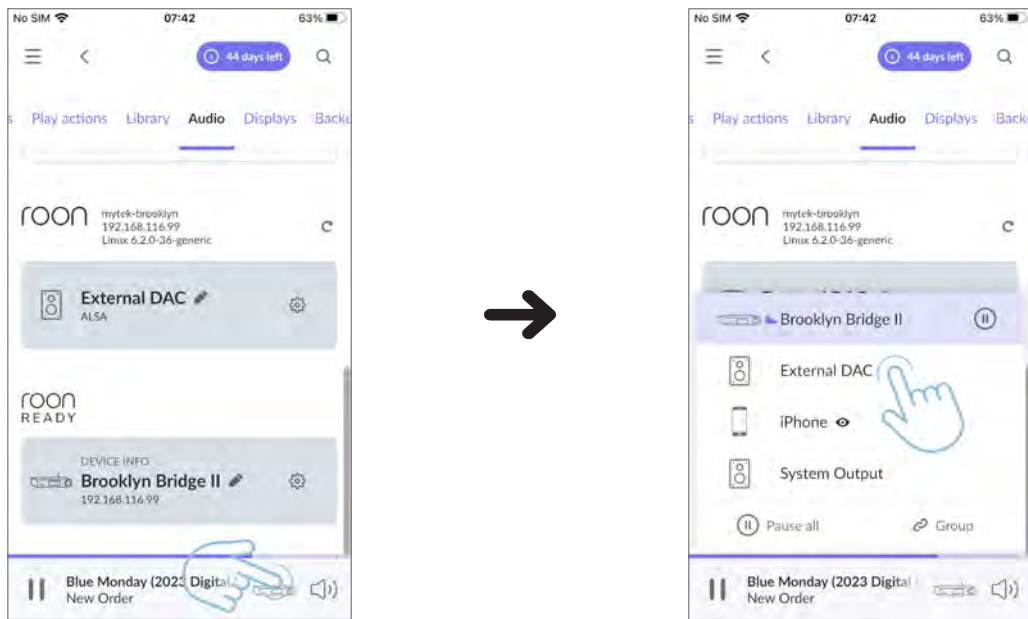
No SIM 07:42 63%

44 days left

Play actions Library Audio Displays Backu

roon mytek-brooklyn 192.168.116.99 Linux 6.2.0-36-generic

External DAC
ALSA

roon READY

DEVICE INFO
Brooklyn Bridge II
192.168.116.99

Blue Monday (2023 Digita
New Order

No SIM 07:42 63%

44 days left

Play actions Library Audio Displays Backu

roon mytek-brooklyn 192.168.116.99 Linux 6.2.0-36-generic

Brooklyn Bridge II

External DAC

iPhone

System Output

Pause all

Group

Blue Monday (2023 Digital
New Order